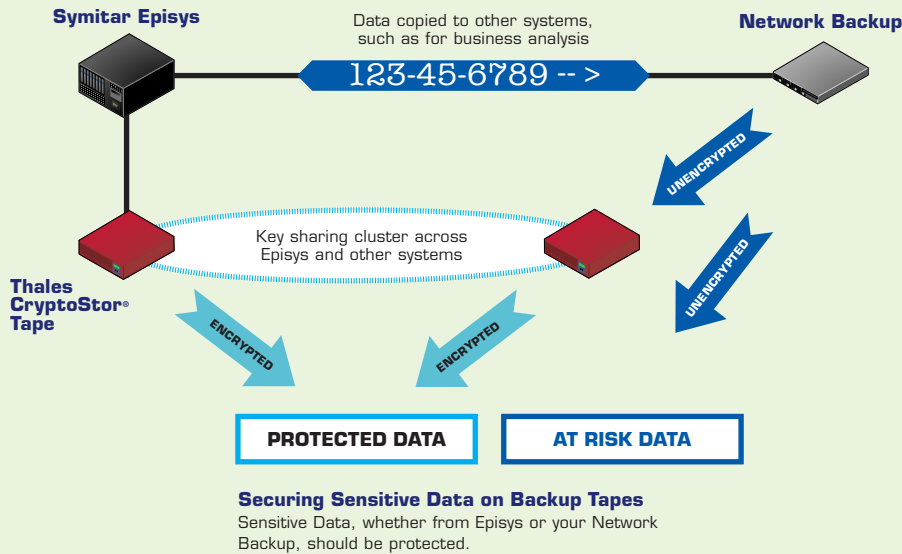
Symitar Episys

Data copied to other systems, such as for business analysis

123-45-6789 -- >

Network Backup

UNENCRYPTED

UNENCRYPTED

Key sharing cluster across Episys and other systems

Thales CryptoStor® Tape

ENCRYPTED

ENCRYPTED

PROTECTED DATA

AT RISK DATA

Securing Sensitive Data on Backup Tapes

Sensitive Data, whether from Episys or your Network Backup, should be protected.